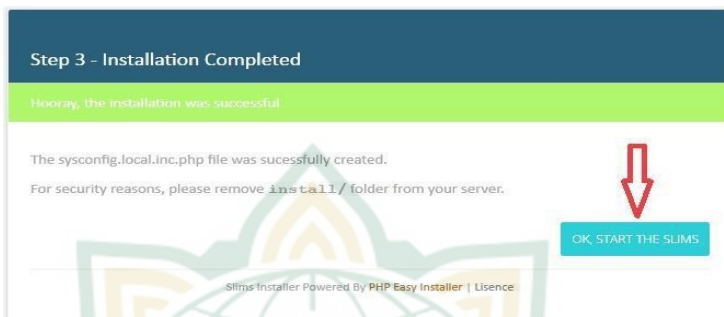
Step 3 - Installation Completed

Hooray, the installation was successful

The sysconfig.local.inc.php file was sucessfully created.

For security reasons, please remove install/ folder from your server.

OK, START THE SLIMS

Slims Installer Powered By PHP Easy Installer | Lisence